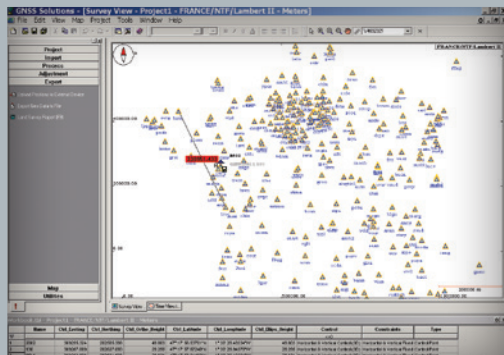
GNSS Solutions - [Survey View - Project1 - FRANCE/NTF/Lambert II - Meters]

File Edit View Map Project Tools Window Help

Project

Import

Process

Adjustment

Export

Map

Utilities

FRANCE/NTF/Lambert II

Survey View

Time View

| Name | Ctrl_Easting | Ctrl_Northing | Ctrl_Ortho_Height | Ctrl_Latitude | Ctrl_Longitude | Ctrl_Ellips_Height | Control | Constraints | Type |
|---|---|---|---|---|---|---|---|---|---|
| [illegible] | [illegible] | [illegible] | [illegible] | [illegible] | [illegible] | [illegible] | Horizontal & Vertical Control | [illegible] | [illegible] |
| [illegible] | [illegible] | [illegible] | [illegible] | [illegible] | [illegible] | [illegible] | Horizontal & Vertical Control | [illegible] | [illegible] |